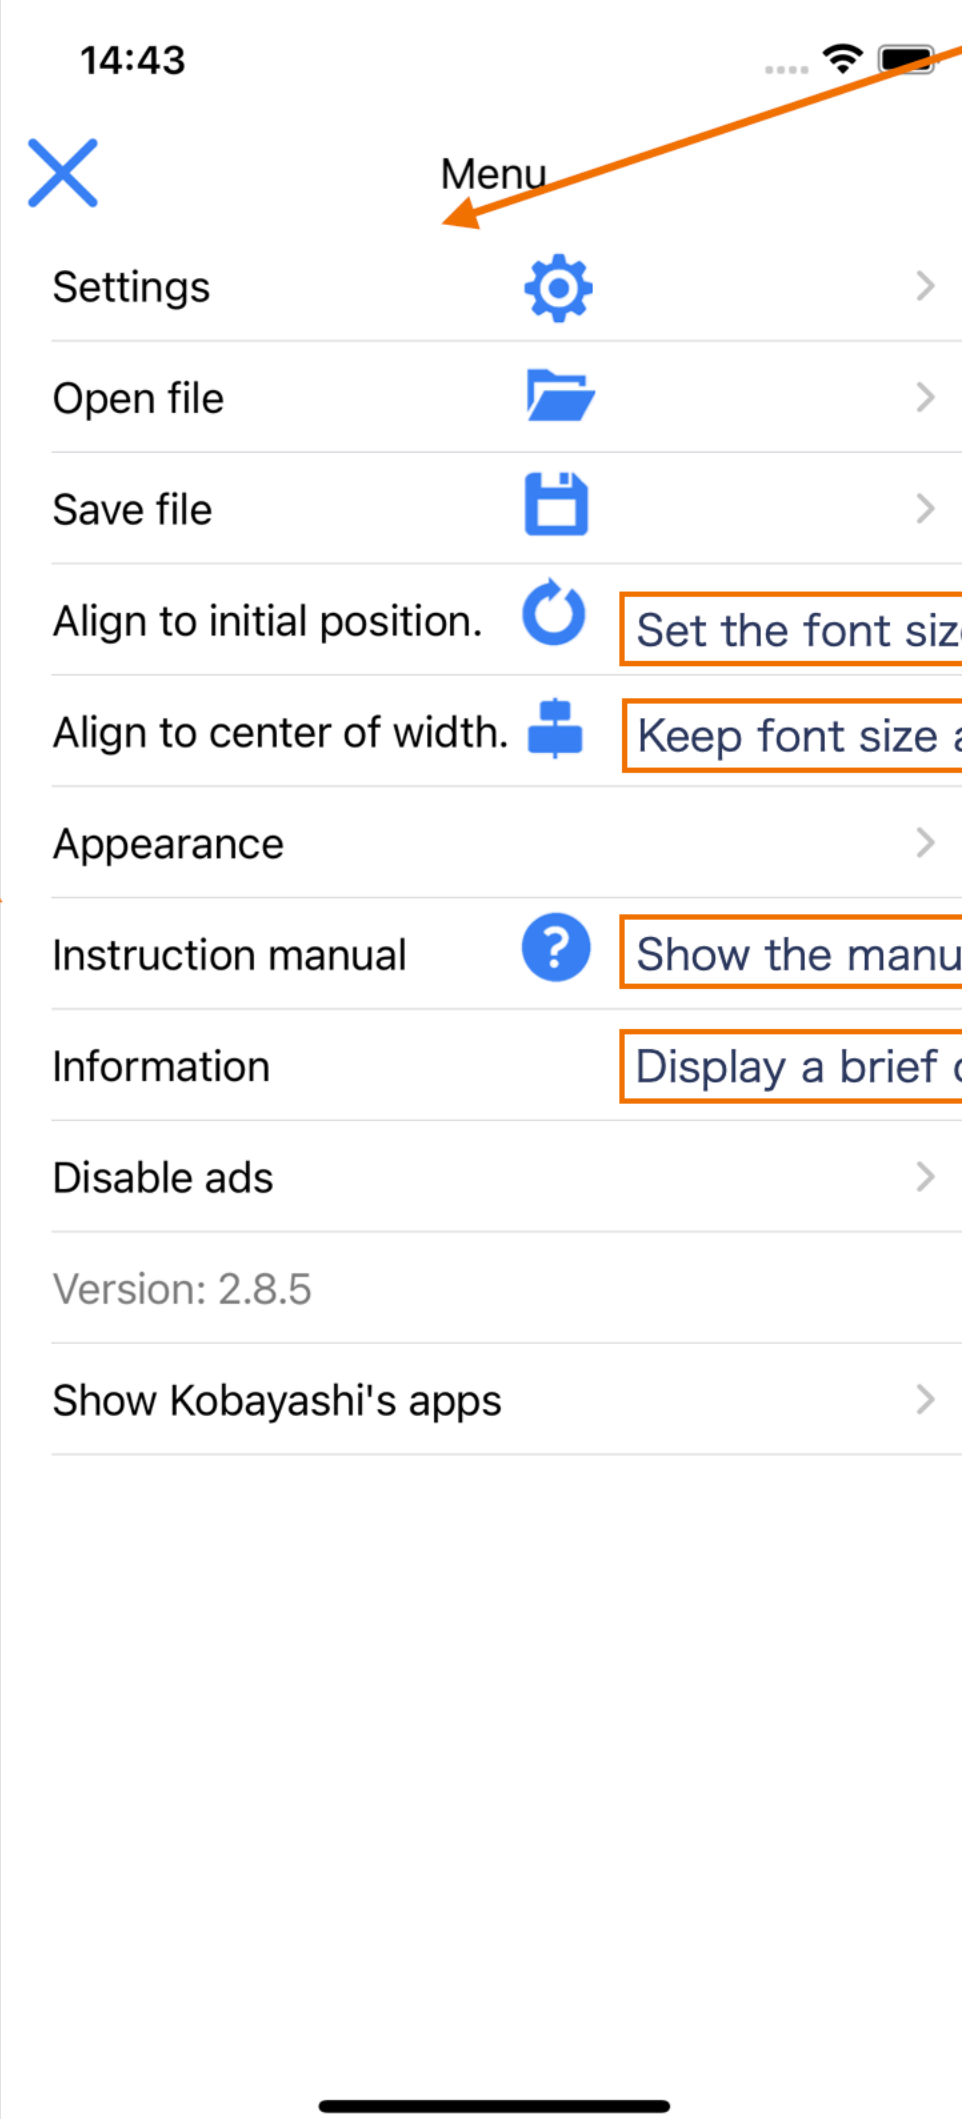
14:43

Menu

Settings

Open file

Save file

Align to initial position.

Set the font siz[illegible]

Align to center of width.

Keep font size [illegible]

Appearance

Instruction manual

Show the manu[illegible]

Information

Display a brief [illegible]

Disable ads

Version: 2.8.5

Show Kobayashi's apps